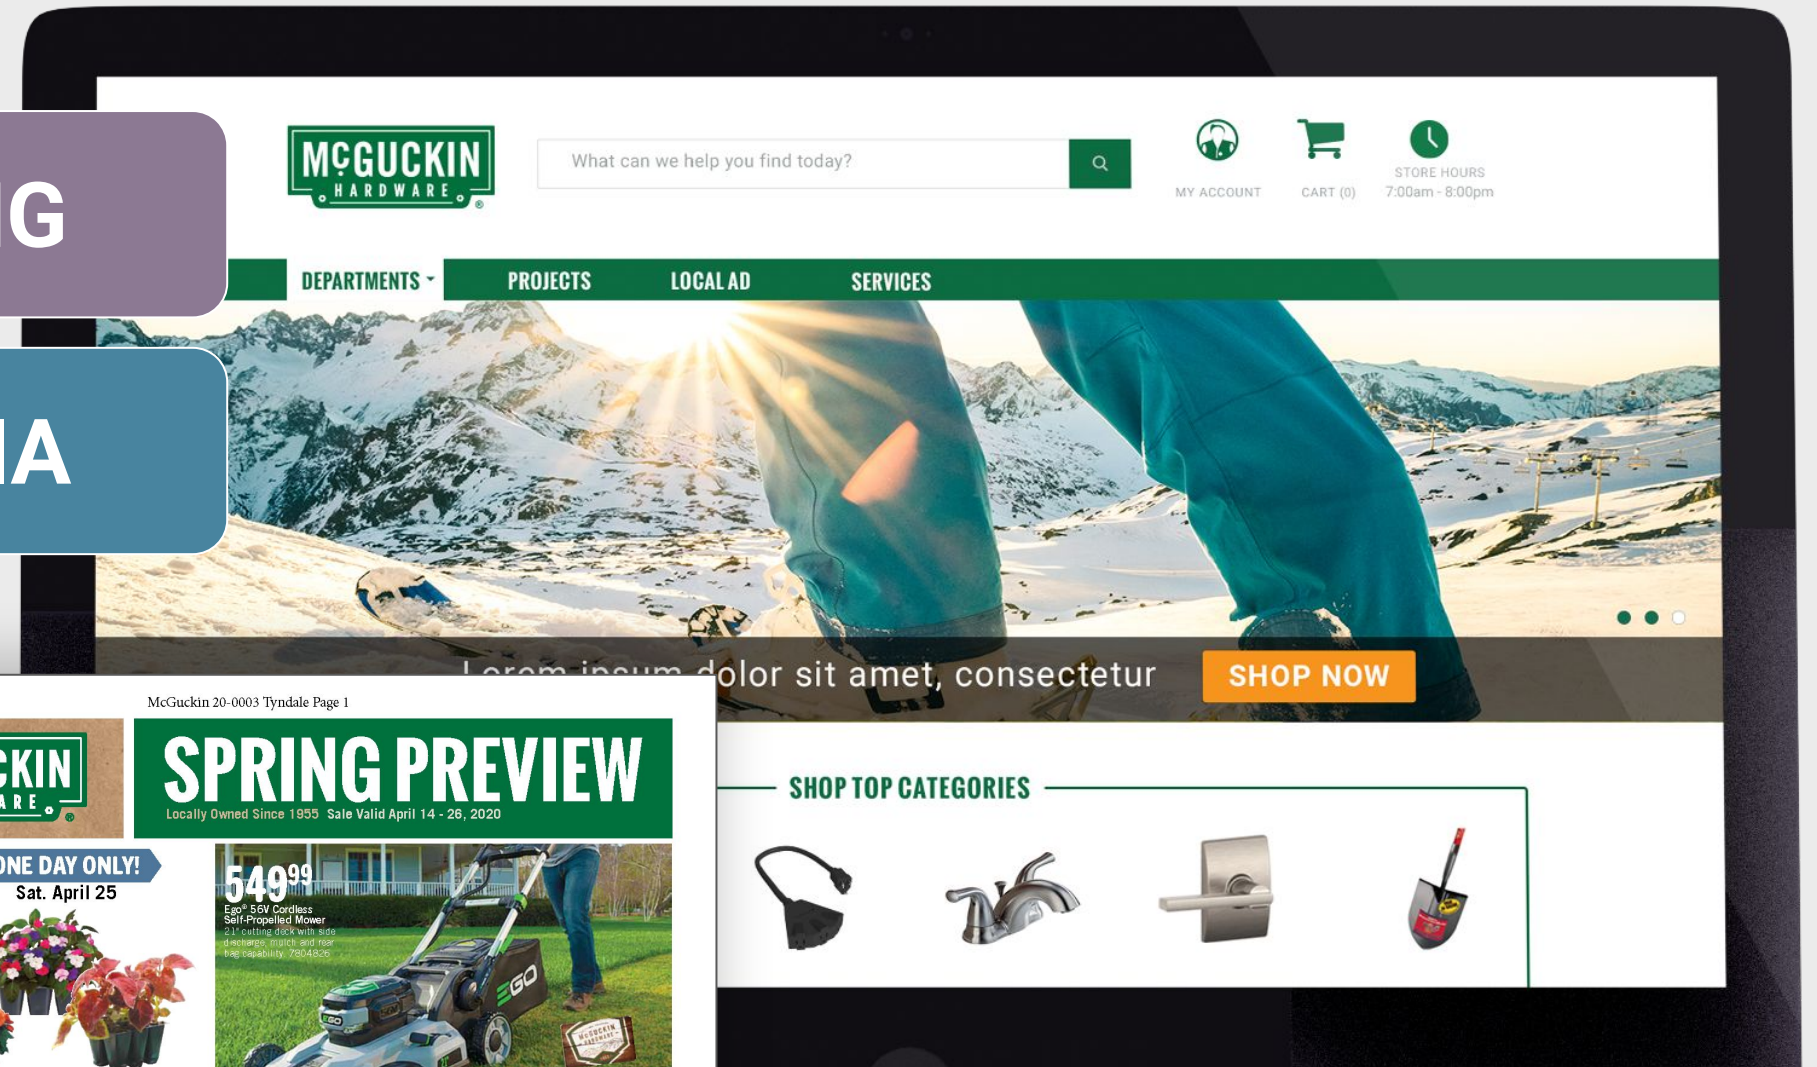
G

A

McGUCKIN
HARDWARE

What can we help you find today?

MY ACCOUNT

CART (0)

STORE HOURS
7:00am - 8:00pm

DEPARTMENTS

PROJECTS

LOCAL AD

SERVICES

Lorem ipsum dolor sit amet, consectetur

SHOP NOW

SHOP TOP CATEGORIES

McGuckin 20-0003 Tyndale Page 1

CKIN
ARE

SPRING PREVIEW
Locally Owned Since 1955 Sale Valid April 14 - 26, 2020

ONE DAY ONLY!
Sat. April 25

$549^{99}$
Ego® 56V Cordless Self-Propelled Mower
21" cutting deck with side discharge, mulch and rear bag capability. 7804826

EGO